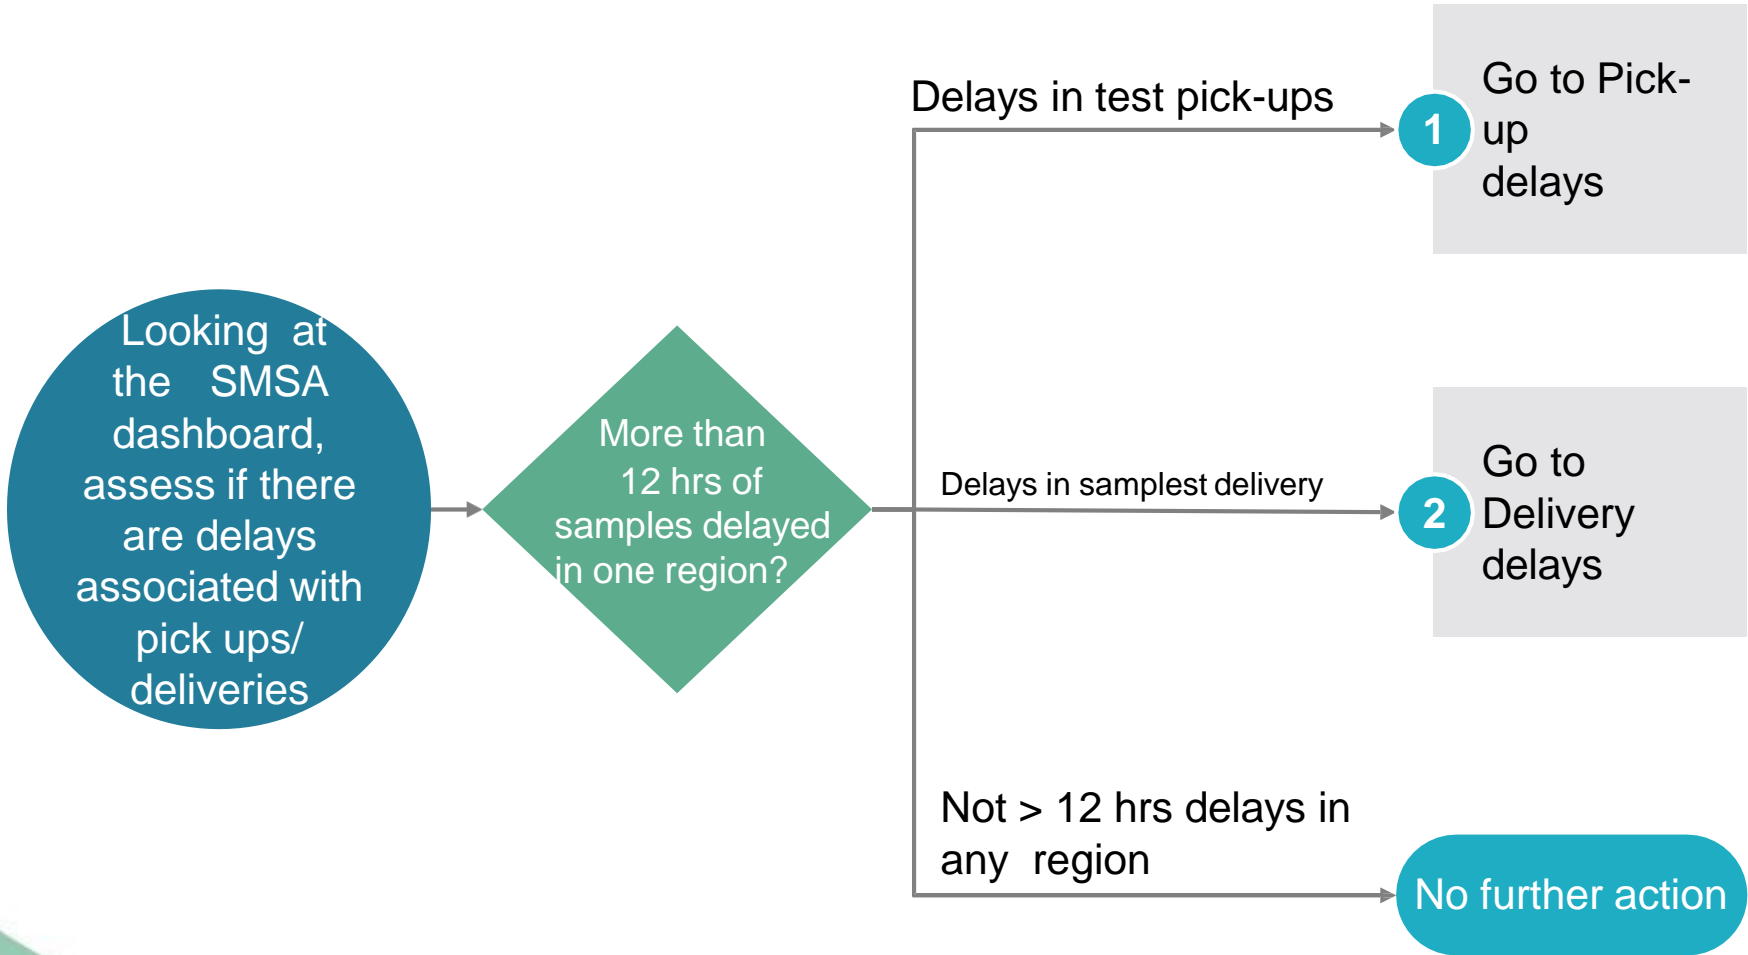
Looking at the SMSA dashboard, assess if there are delays associated with pick ups/ deliveries

More than 12 hrs of samples delayed in one region?

Delays in test pick-ups

1

Go to Pick-up delays

Delays in samplest delivery

2

Go to Delivery delays

Not > 12 hrs delays in any region

No further action